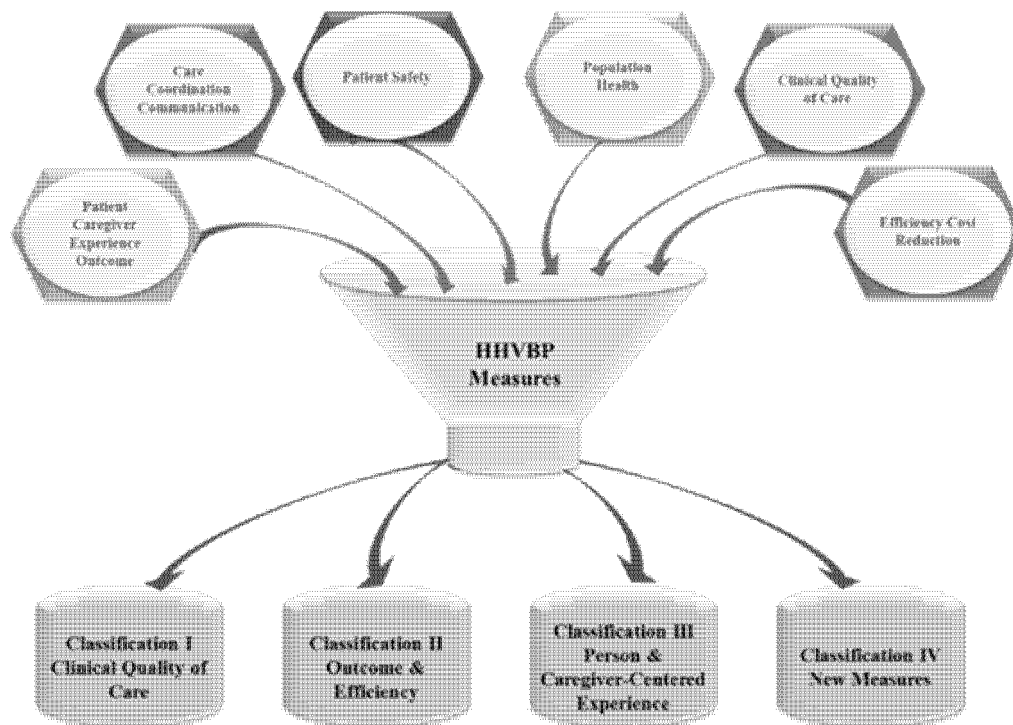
Care Coordination Communication

Patient Safety

Population Health

Clinical Quality of Care

Patient Caregiver Experience Outcome

Efficiency Cost Reduction

HHVBP Measures

Classification I Clinical Quality of Care

Classification II Outcome & Efficiency

Classification III Person & Caregiver-Centered Experience

Classification IV New Measures